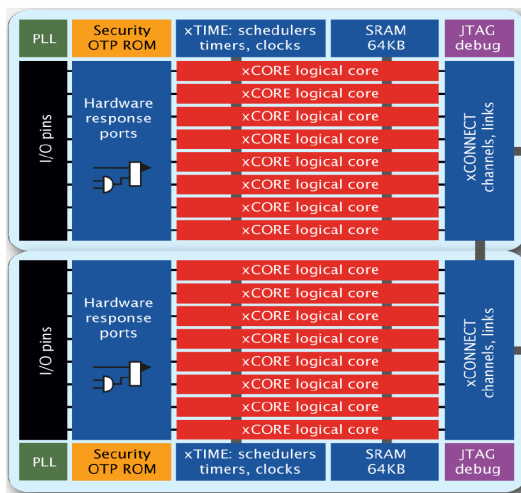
PLL
Security OTP ROM
xTIME: schedulers timers, clocks
SRAM 64KB
JTAG debug

I/O pins

Hardware response ports

xCORE logical core
xCORE logical core
xCORE logical core
xCORE logical core
xCORE logical core
xCORE logical core
xCORE logical core
xCORE logical core

xCONNECT channels, links

I/O pins

Hardware response ports

xCORE logical core
xCORE logical core
xCORE logical core
xCORE logical core
xCORE logical core
xCORE logical core
xCORE logical core
xCORE logical core

xCONNECT channels, links

PLL
Security OTP ROM
xTIME: schedulers timers, clocks
SRAM 64KB
JTAG debug